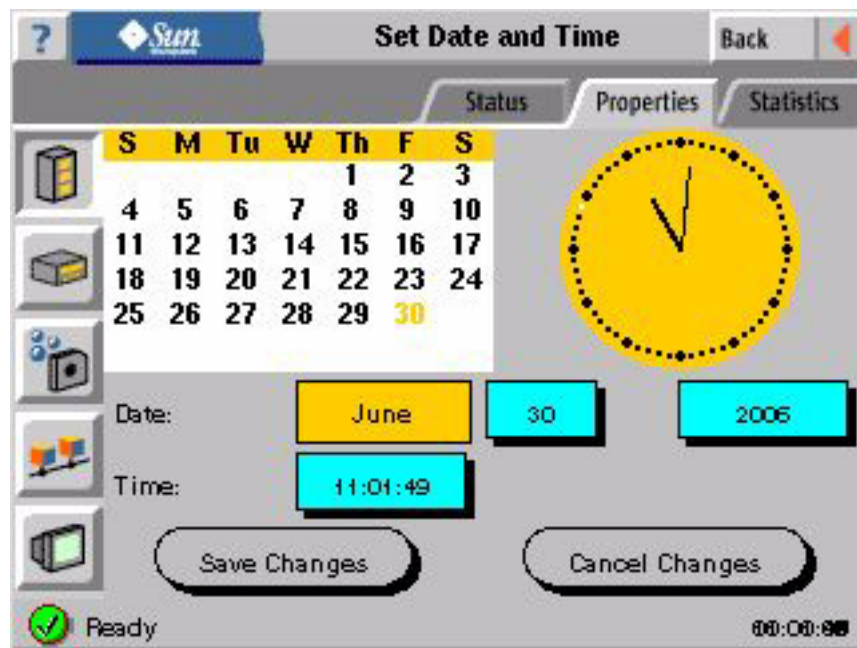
?

Sun

Set Date and Time

Back

Status

Properties

Statistics

| S | M | Tu | W | Th | F | S |
|---|---|---|---|---|---|---|
| | | | | 1 | 2 | 3 |
| 4 | 5 | 6 | 7 | 8 | 9 | 10 |
| 11 | 12 | 13 | 14 | 15 | 16 | 17 |
| 18 | 19 | 20 | 21 | 22 | 23 | 24 |
| 25 | 26 | 27 | 28 | 29 | 30 | |

Date: June 30 2006

Time: 11:01:49

Save Changes

Cancel Changes

Ready

00:00:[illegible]